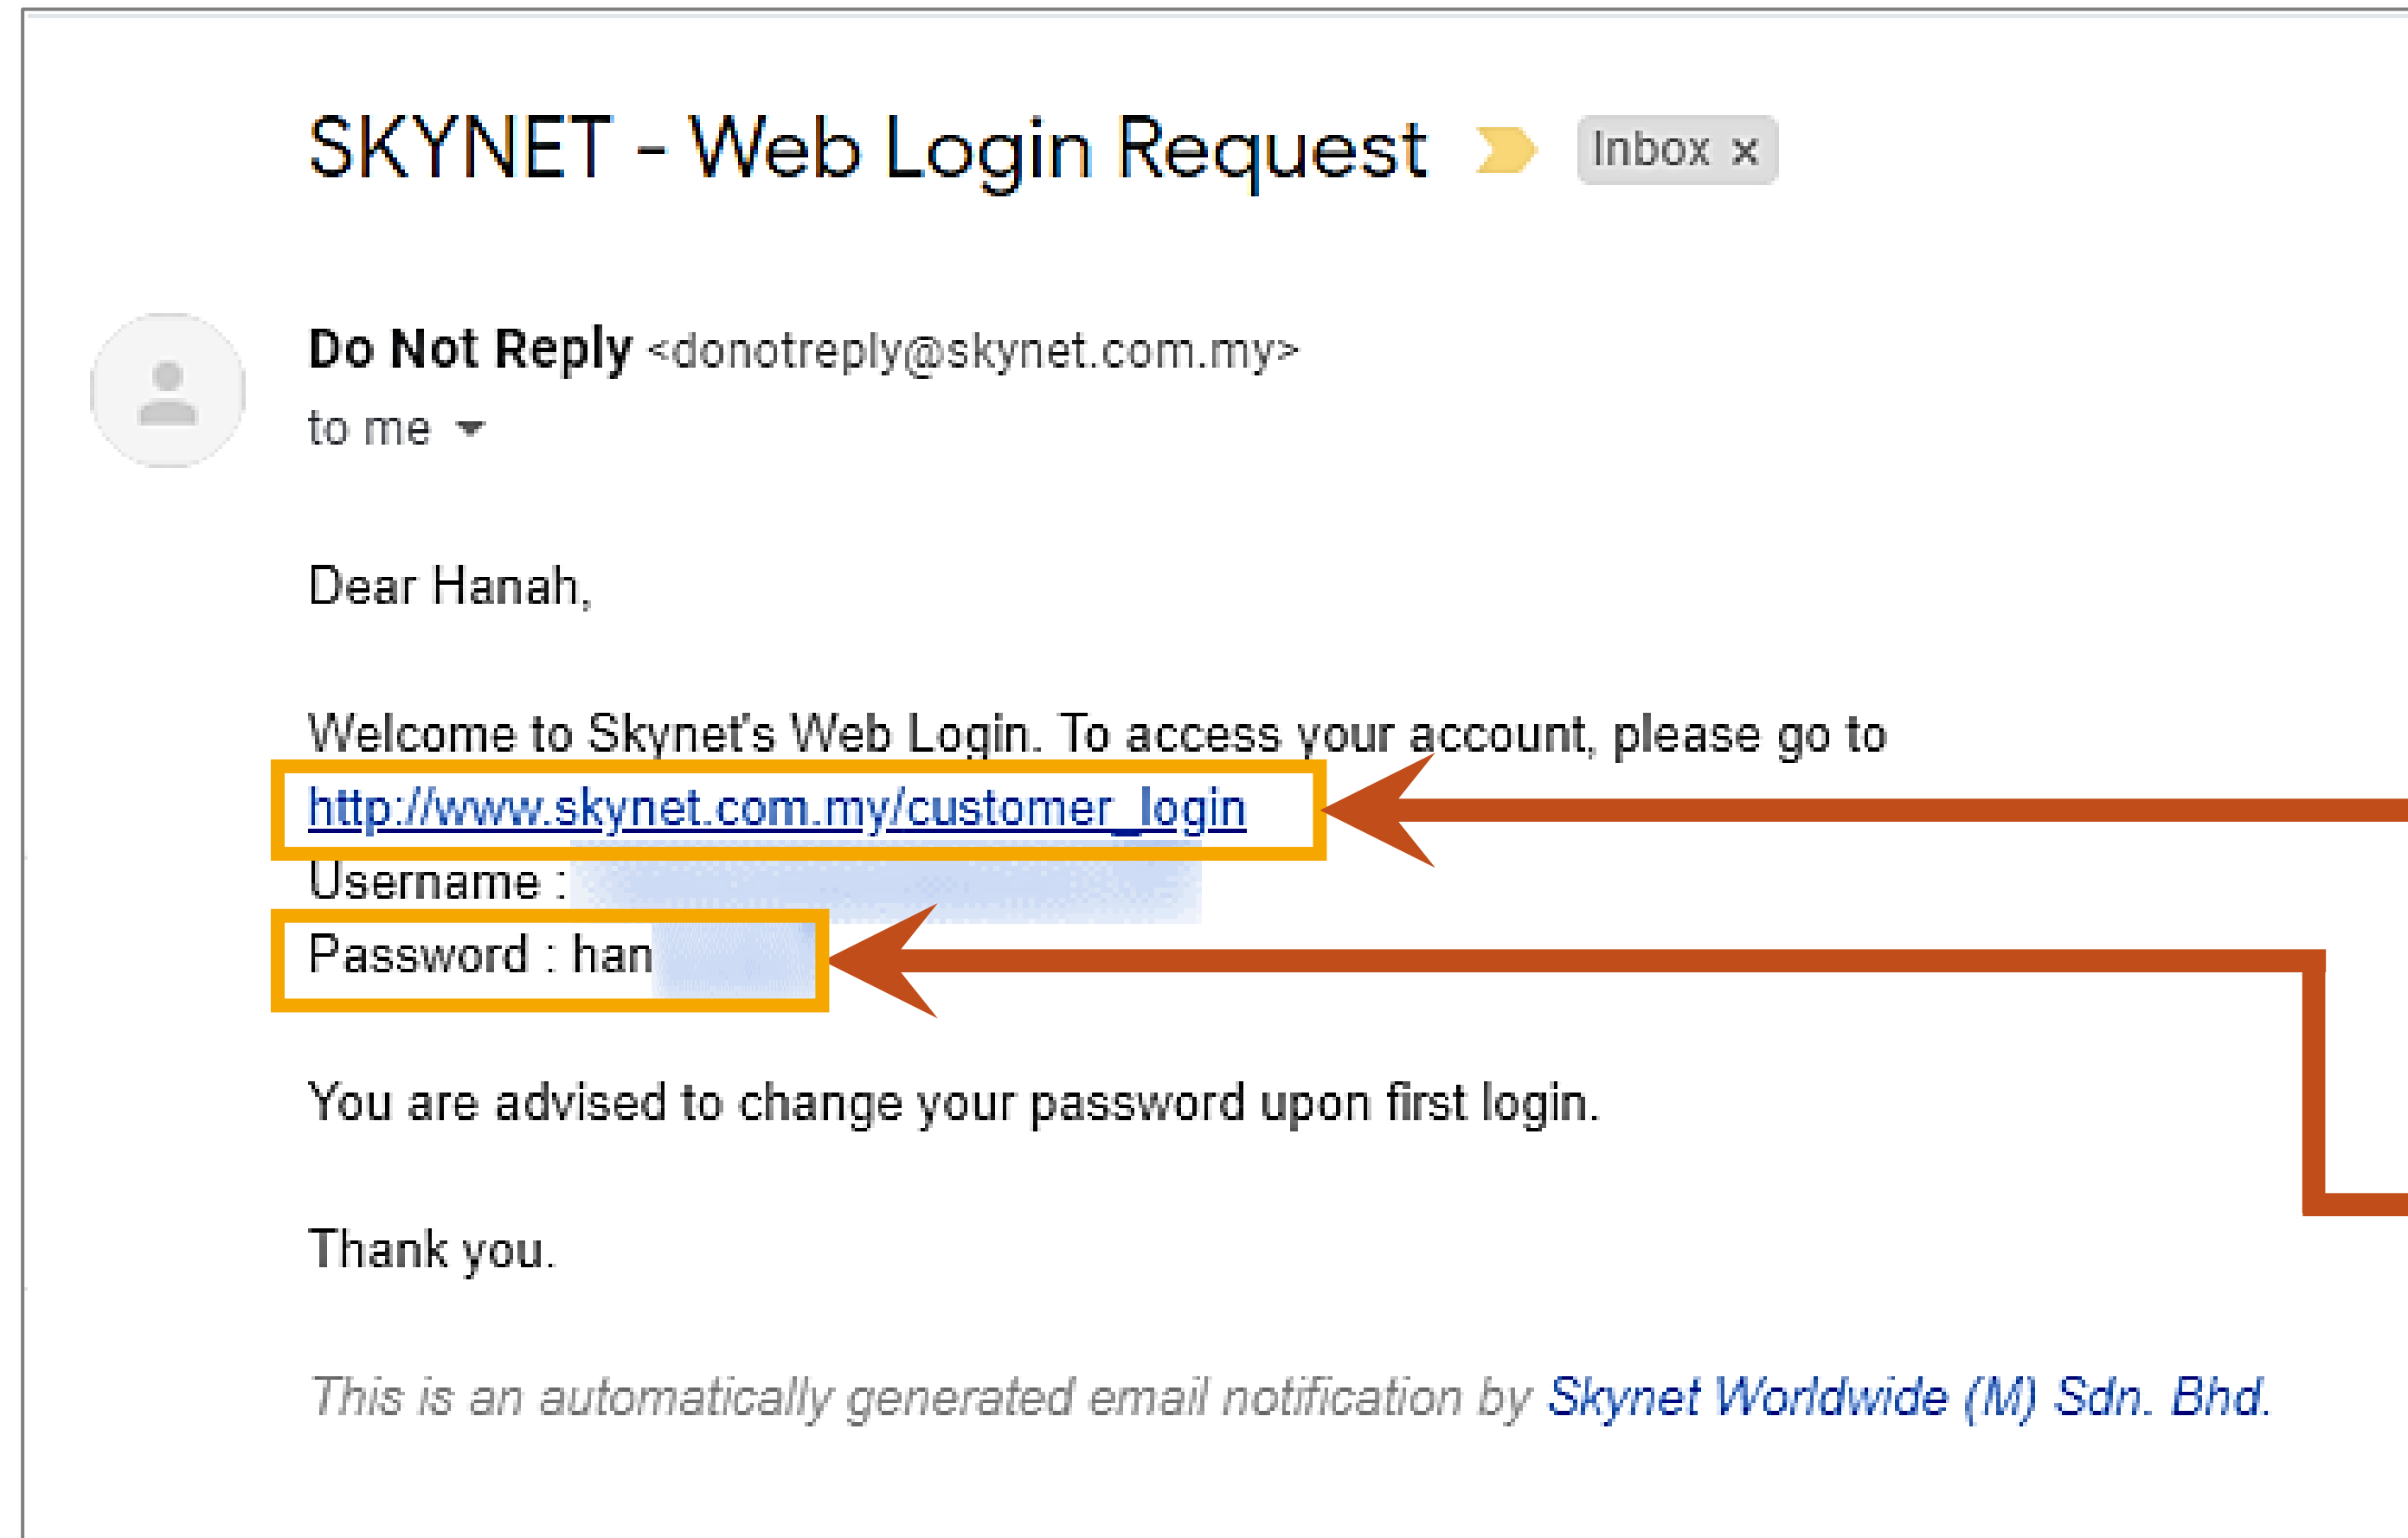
SKYNET - Web Login Request Inbox x

Do Not Reply <donotreply@skynet.com.my>
to me

Dear Hanah,

Welcome to Skynet's Web Login. To access your account, please go to
http://www.skynet.com.my/customer_login
Username : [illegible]
Password : han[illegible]

You are advised to change your password upon first login.

Thank you.

This is an automatically generated email notification by Skynet Worldwide (M) Sdn. Bhd.